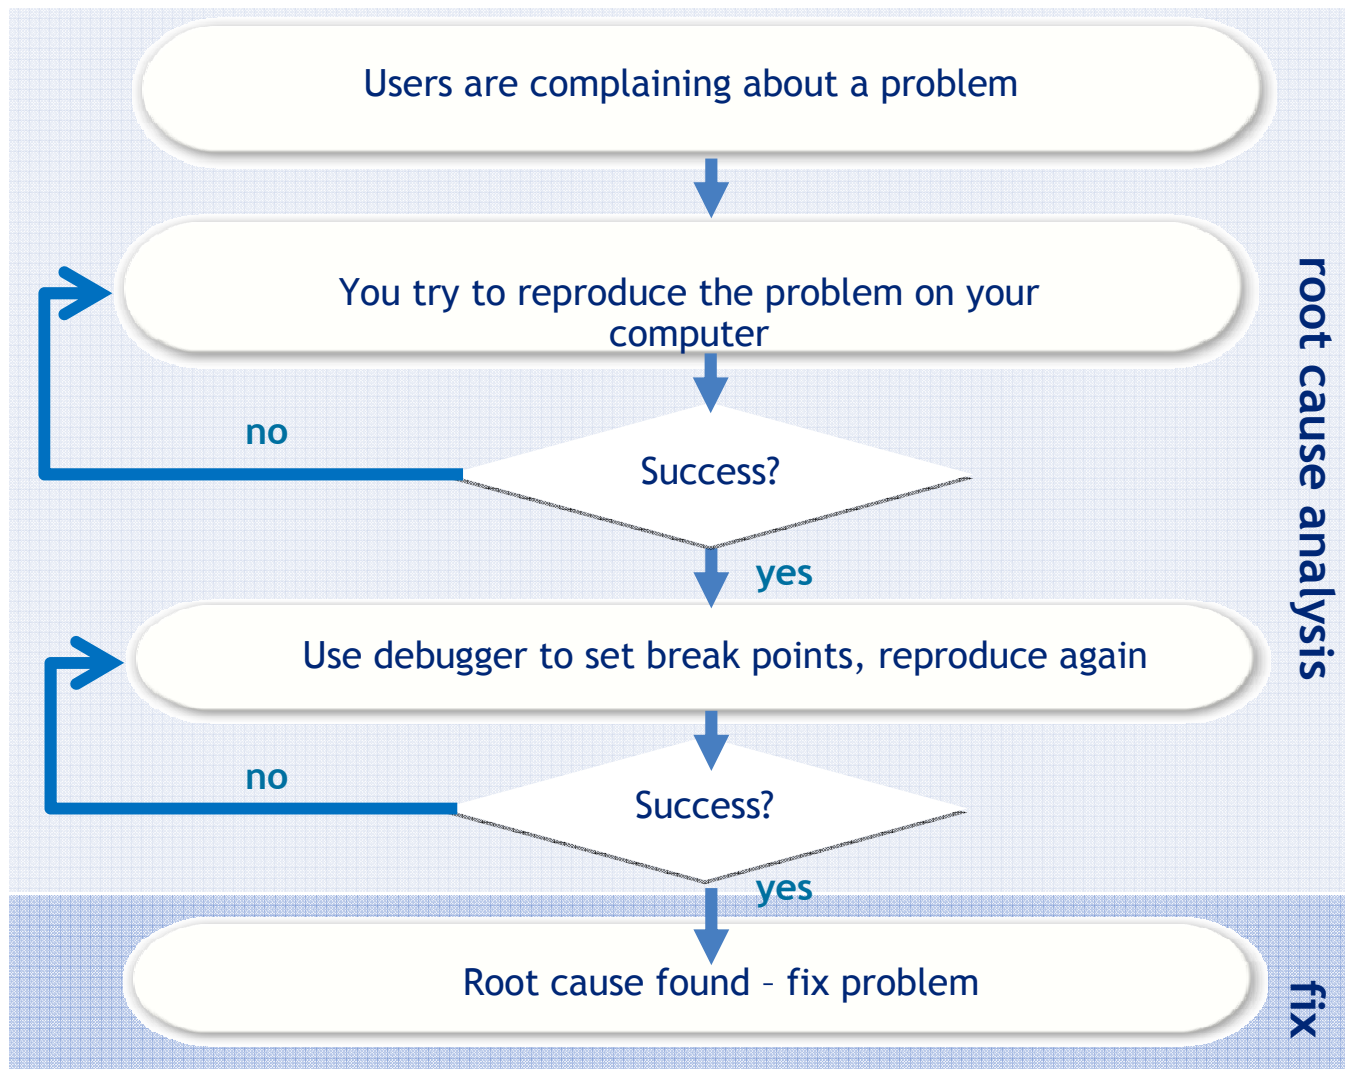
Users are complaining about a problem

You try to reproduce the problem on your computer

no

Success?

yes

Use debugger to set break points, reproduce again

no

Success?

yes

Root cause found – fix problem

root cause analysis

fix